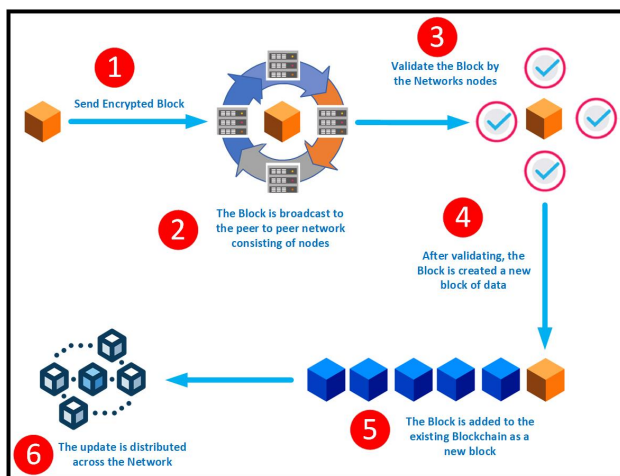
1

Send Encrypted Block

3

Validate the Block by the Networks nodes

2

The Block is broadcast to the peer to peer network consisting of nodes

4

After validating, the Block is created a new block of data

5

The Block is added to the existing Blockchain as a new block

6

The update is distributed across the Network